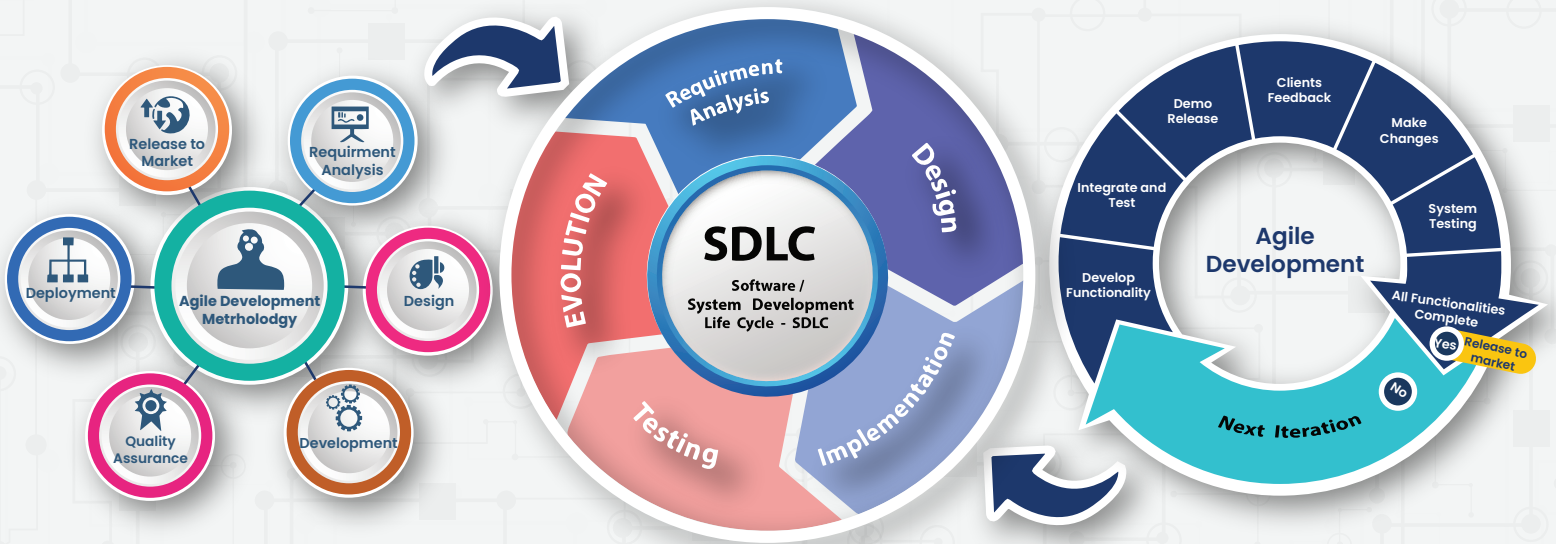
Release to Market

Requirment Analysis

Deployment

Agile Development Metrhology

Design

Quality Assurance

Development

Requirment Analysis

Design

Implementation

Testing

EVOLUTION

SDLC

Software / System Development Life Cycle - SDLC

Demo Release

Clients Feedback

Make Changes

Integrate and Test

System Testing

Agile Development

Develop Functionality

All Functionalities Complete

Yes

Release to market

No

Next Iteration